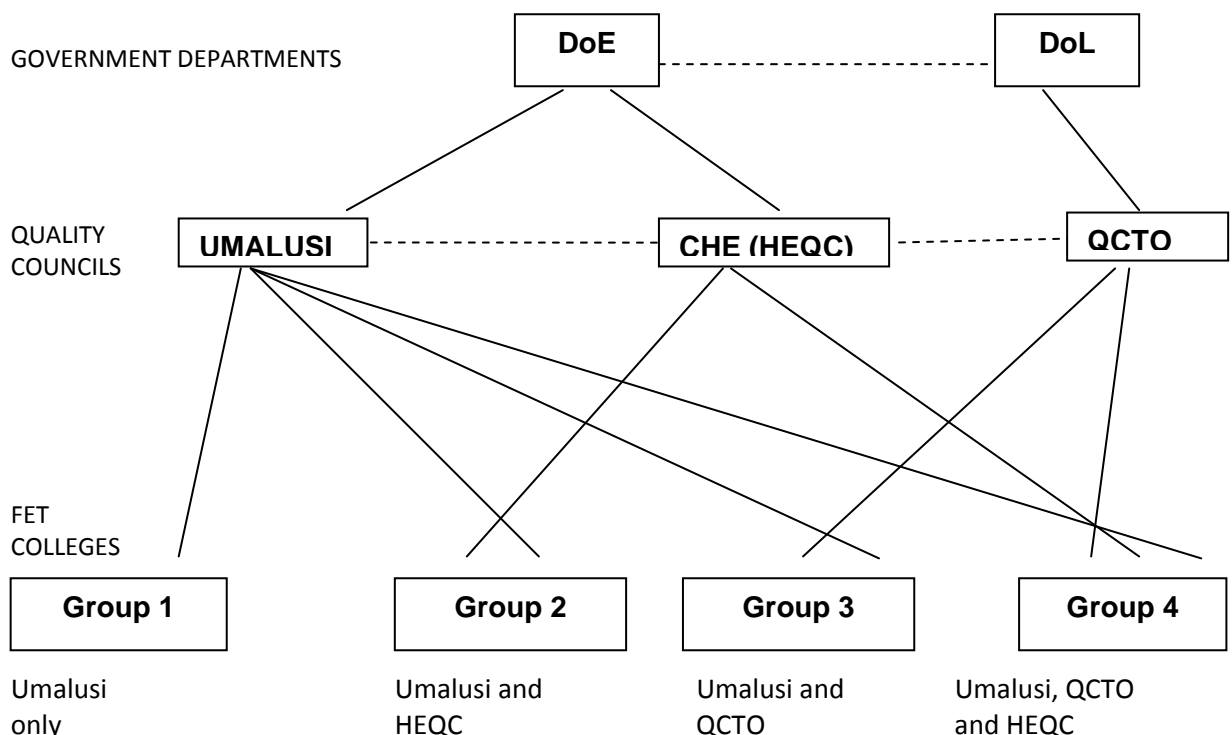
GOVERNMENT DEPARTMENTS

DoE

DoL

QUALITY COUNCILS

UMALUSI

CHE (HEQC)

QCTO

FET COLLEGES

Group 1

Group 2

Group 3

Group 4

Umalusi only

Umalusi and HEQC

Umalusi and QCTO

Umalusi, QCTO and HEQC